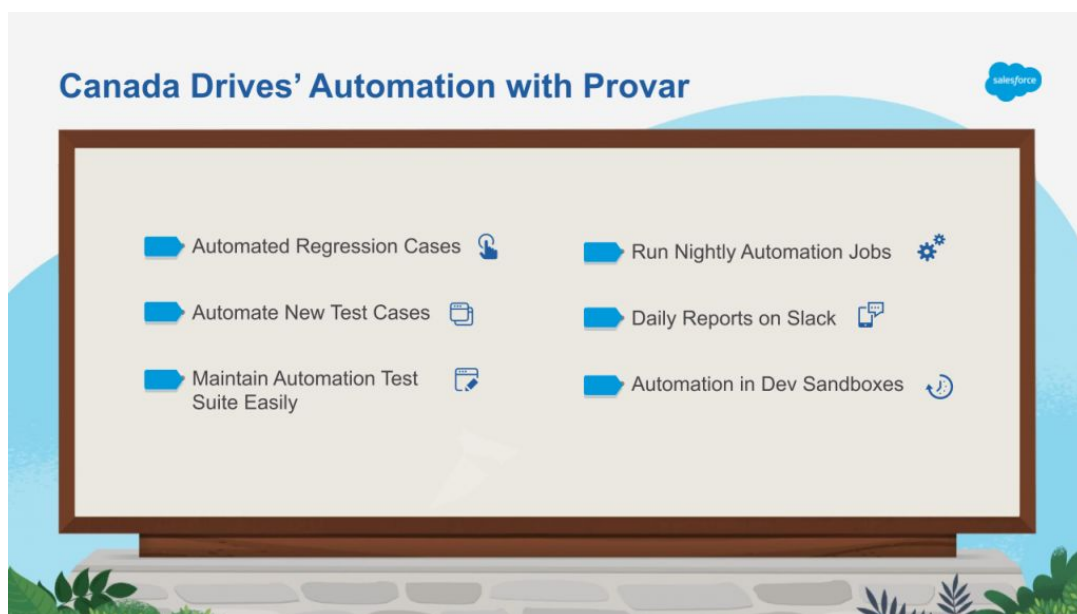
Canada Drives' Automation with Provar

salesforce

Automated Regression Cases

Automate New Test Cases

Maintain Automation Test Suite Easily

Run Nightly Automation Jobs

Daily Reports on Slack

Automation in Dev Sandboxes